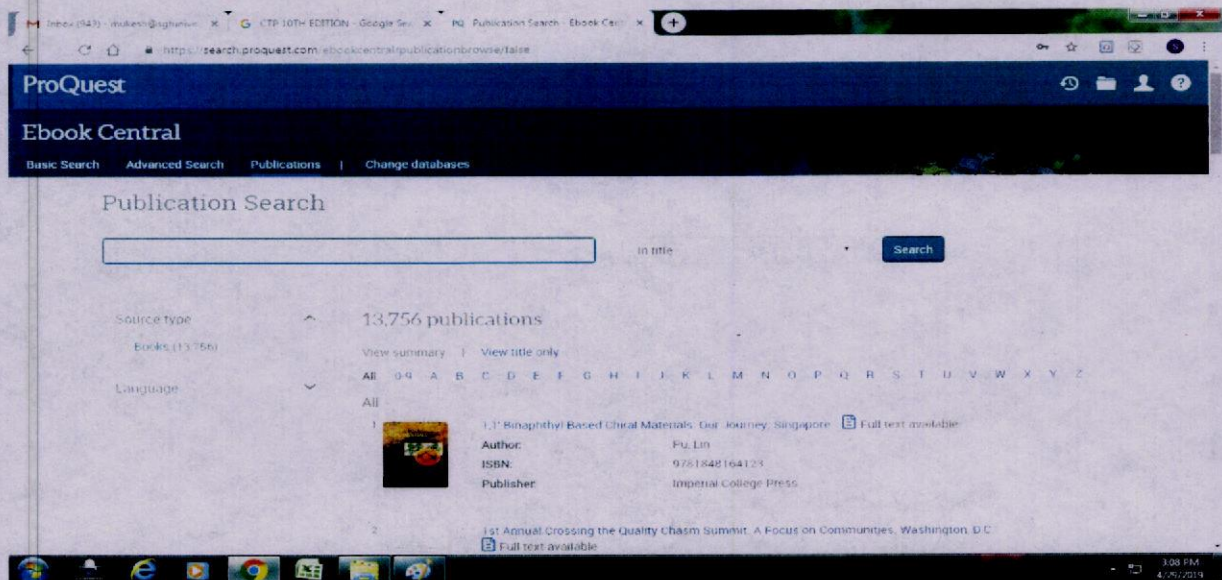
Inbox (943) - mukesh@sghuniv... × CTP 10TH EDITION - Google Se... × Publication Search - Ebook Cen... ×

https://search.proquest.com/ebookcentral/publicationbrowse/false

ProQuest

Ebook Central

Basic Search Advanced Search Publications | Change databases

Publication Search

in title

Search

Source type

Books (13,756)

Language

13,756 publications

View summary | View title only

All 0-9 A B C D E F G H I J K L M N O P Q R S T U V W X Y Z

All

1 1,1'-Binaphthyl-Based Chiral Materials: Our Journey. Singapore Full text available

Author: Pu, Lin

ISBN: 9781848164123

Publisher: Imperial College Press

2 1st Annual Crossing the Quality Chasm Summit: A Focus on Communities. Washington, D.C.

Full text available

3:08 PM
4/29/2019